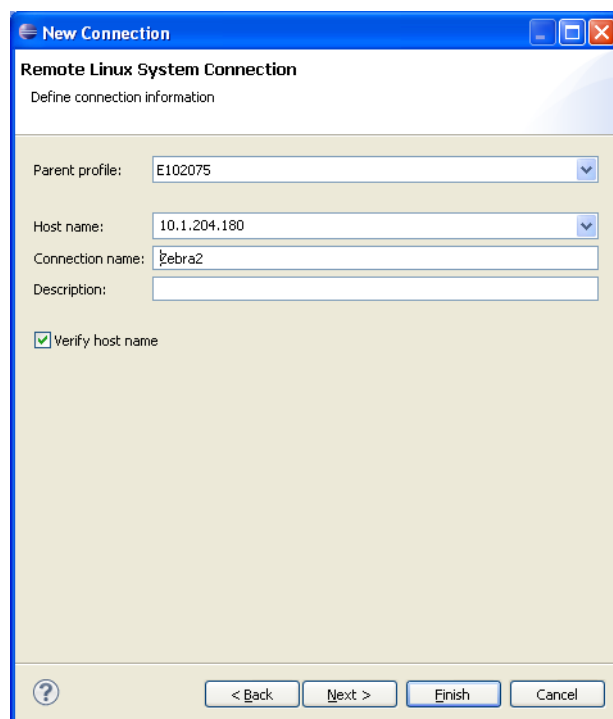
New Connection

Remote Linux System Connection

Define connection information

Parent profile: E102075

Host name: 10.1.204.180

Connection name: Zebra2

Description:

Verify host name

?

< Back

Next >

Finish

Cancel